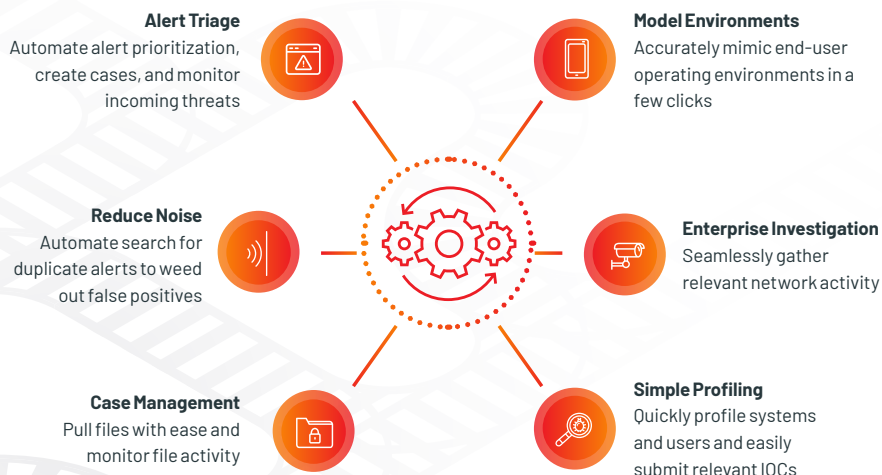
Alert Triage
Automate alert prioritization, create cases, and monitor incoming threats

Model Environments
Accurately mimic end-user operating environments in a few clicks

Reduce Noise
Automate search for duplicate alerts to weed out false positives

Enterprise Investigation
Seamlessly gather relevant network activity

Case Management
Pull files with ease and monitor file activity

Simple Profiling
Quickly profile systems and users and easily submit relevant IOCs